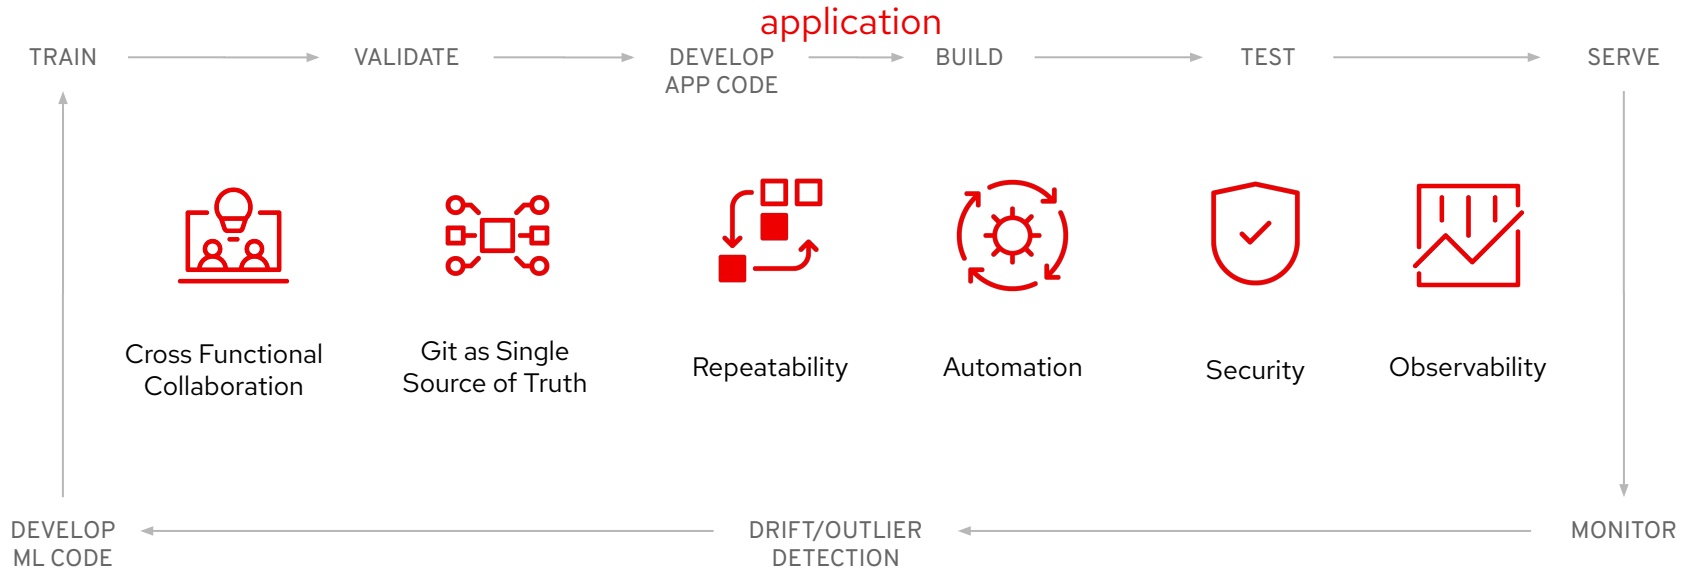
application

TRAIN VALIDATE DEVELOP APP CODE BUILD TEST SERVE

Cross Functional Collaboration

Git as Single Source of Truth

Repeatability

Automation

Security

Observability

DEVELOP ML CODE DRIFT/OUTLIER DETECTION MONITOR